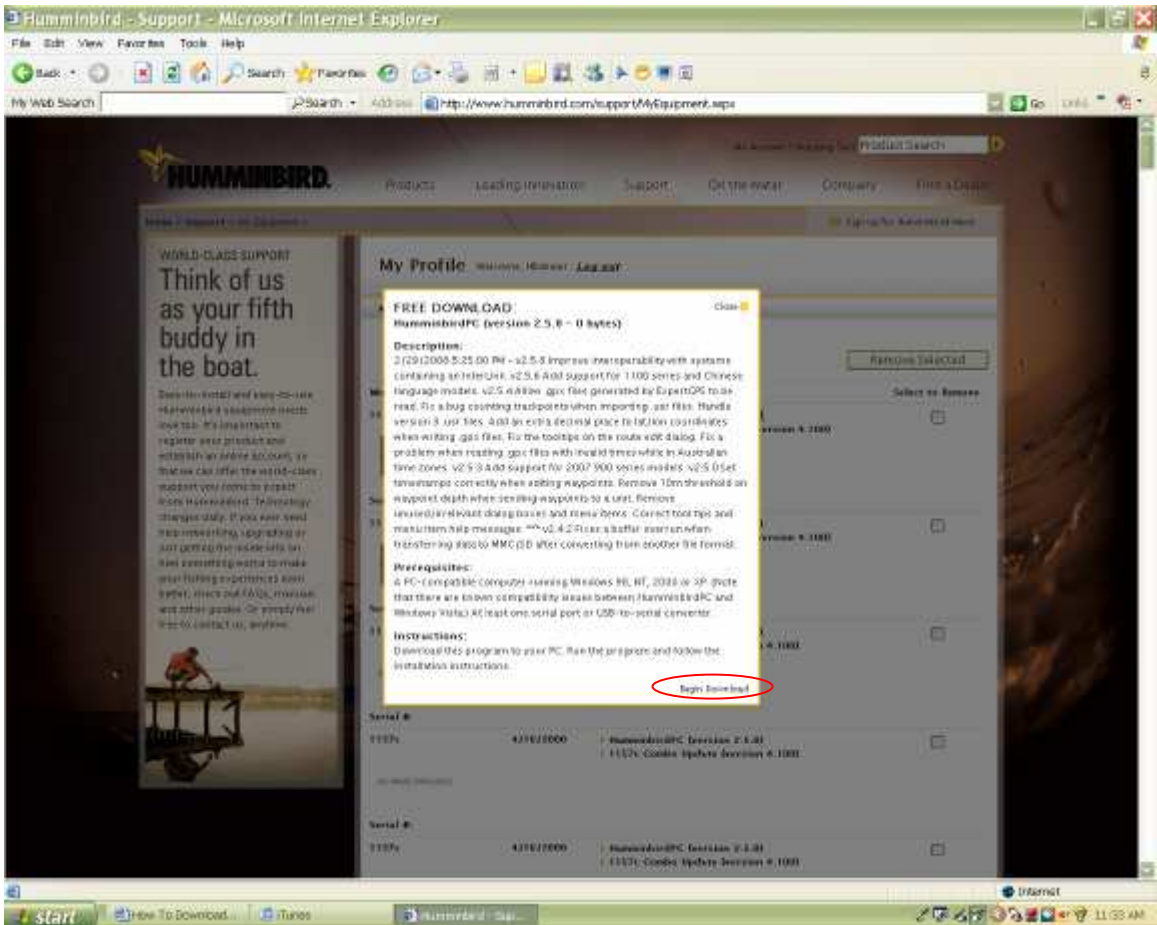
Humminbird - Support - Microsoft Internet Explorer

File Edit View Favorites Tools Help

Back Search Favorites

My Web Search Search Address http://www.humminbird.com/support/MyEquipment.aspx Go Links

Product Search

HUMMINBIRD.

Products Leading Innovation Support On the Water Company Find a Dealer

WORLD-CLASS SUPPORT
Think of us as your fifth buddy in the boat.

My Profile

FREE DOWNLOAD
HumminbirdPC (version 2.5.8 - 0 bytes)

Close

Description:
2/29/2008 5:25:00 PM - v2.5.8 Improve interoperability with systems containing an InterLink. v2.5.6 Add support for 1100 series and Chinese language models. v2.5.4 Allow .gpx files generated by ExpertGPS to be read. Fix a bug counting trackpoints when importing .usr files. Handle version 3 .usr files. Add an extra decimal place to lat/lon coordinates when writing .gpx files. Fix the tooltips on the route edit dialog. Fix a problem when reading .gpx files with invalid times while in Australian time zones. v2.5.3 Add support for 2007 900 series models. v2.5.0 Set timestamps correctly when editing waypoints. Remove 10m threshold on waypoint depth when sending waypoints to a unit. Remove unused/irrelevant dialog boxes and menu items. Correct tool tips and menu item help messages. *** v2.4.2 Fixes a buffer overrun when transferring data to MMC/SD after converting from another file format.

Prerequisites:
A PC-compatible computer running Windows 98, NT, 2000 or XP. (Note that there are known compatibility issues between HumminbirdPC and Windows Vista.) At least one serial port or USB-to-serial converter.

Instructions:
Download this program to your PC. Run the program and follow the installation instructions.

Begin Download

Remove Selected

Select to Remove

Serial #:

1157c 4270220000 HumminbirdPC Version 2.5.8
1157c Combo Update Version 4.100

Serial #:

1157c 4270220000 HumminbirdPC Version 2.5.8
1157c Combo Update Version 4.100

Internet

start How To Download... iTunes Humminbird - Sup... 11:33 AM